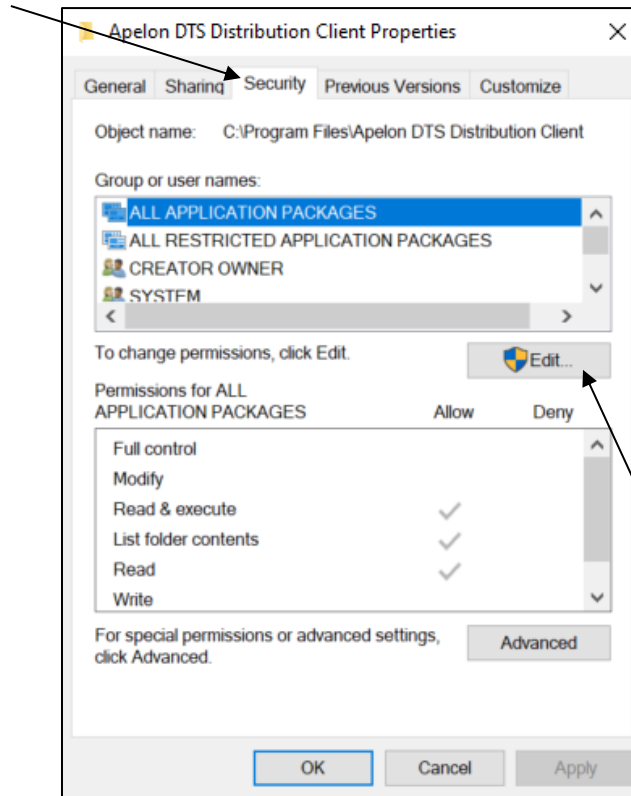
Apelon DTS Distribution Client Properties

General | Sharing | Security | Previous Versions | Customize

Object name: C:\Program Files\Apelon DTS Distribution Client

Group or user names:

ALL APPLICATION PACKAGES
ALL RESTRICTED APPLICATION PACKAGES
CREATOR OWNER
SYSTEM

To change permissions, click Edit.

Edit...

Permissions for ALL APPLICATION PACKAGES

| | Allow | Deny |
|---|---|---|
| Full control | | |
| Modify | | |
| Read & execute | ✓ | |
| List folder contents | ✓ | |
| Read | ✓ | |
| Write | | |

For special permissions or advanced settings, click Advanced.

Advanced

OK Cancel Apply